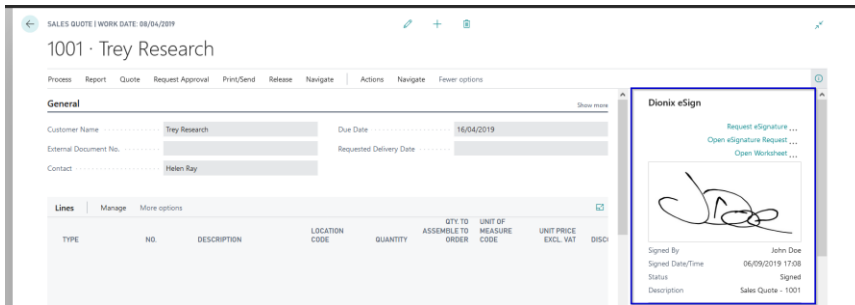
SALES QUOTE | WORK DATE: 08/04/2019

1001 · Trey Research

Process Report Quote Request Approval Print/Send Release Navigate Actions Navigate Fewer options

General

Show more

Customer Name Trey Research

External Document No.

Contact Helen Ray

Due Date 16/04/2019

Requested Delivery Date

Lines Manage More options

| TYPE | NO. | DESCRIPTION | LOCATION CODE | QUANTITY | QTY. TO ASSEMBLE TO ORDER | UNIT OF MEASURE CODE | UNIT PRICE EXCL. VAT | DISC |
|---|---|---|---|---|---|---|---|---|

Dionix eSign

Request eSignature ...

Open eSignature Request ...

Open Worksheet ...

| Signed By | John Doe |
|---|---|
| Signed Date/Time | 06/09/2019 17:08 |
| Status | Signed |
| Description | Sales Quote - 1001 |